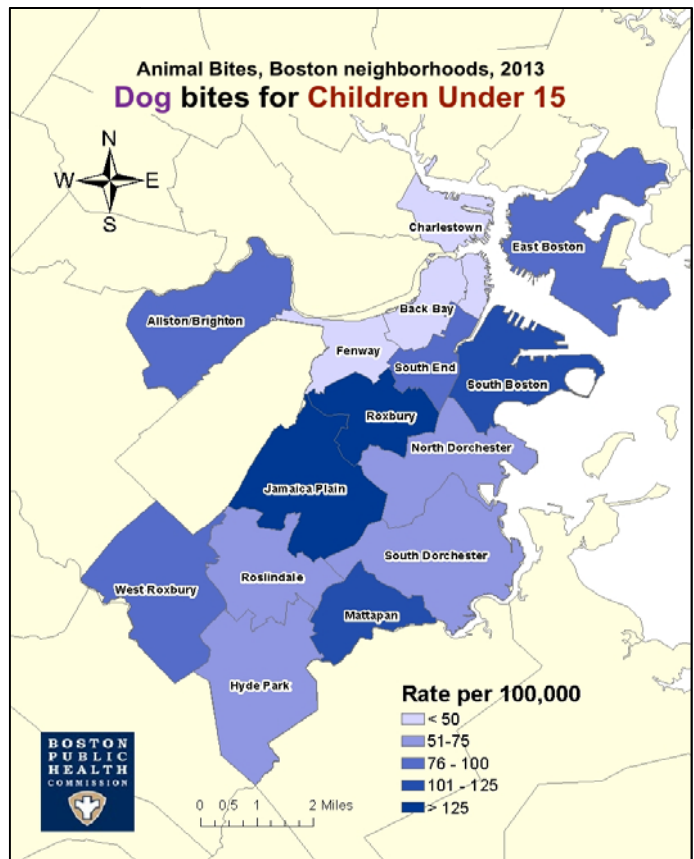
Animal Bites, Boston neighborhoods, 2013
Dog bites for Children Under 15

N
W
E
S

Charlestown
East Boston
Back Bay
Allston/Brighton
Fenway
South End
South Boston
Roxbury
North Dorchester
Jamaica Plain
South Dorchester
West Roxbury
Roslindale
Mattapan
Hyde Park

Rate per 100,000
< 50
51-75
76 - 100
101 - 125
> 125

0 0.5 1 2 Miles

BOSTON PUBLIC HEALTH COMMISSION